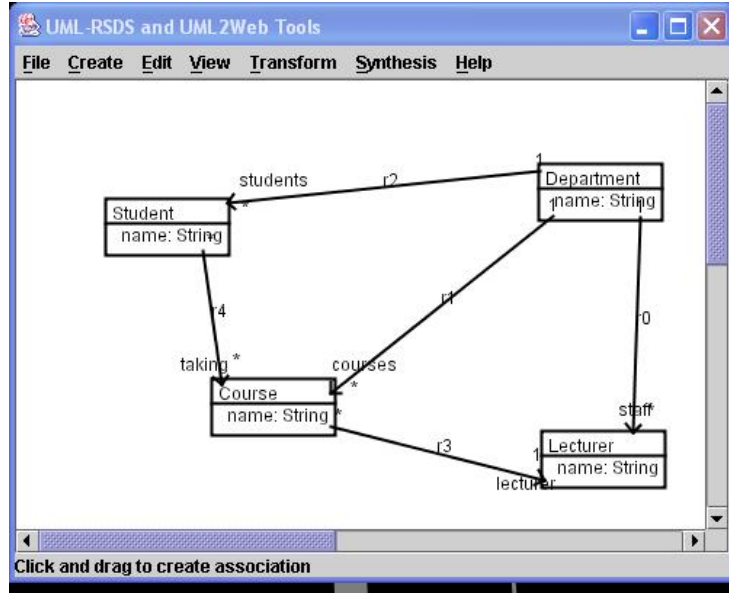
UML-RSDS and UML2Web Tools

File Create Edit View Transform Synthesis Help

students
r2
1
Department
1 name: String
Student
name: String
*
r4
r1
r0
taking *
courses
*
Course
name: String *
staff*
r3
1
Lecturer
name: String
lecturer

Click and drag to create association